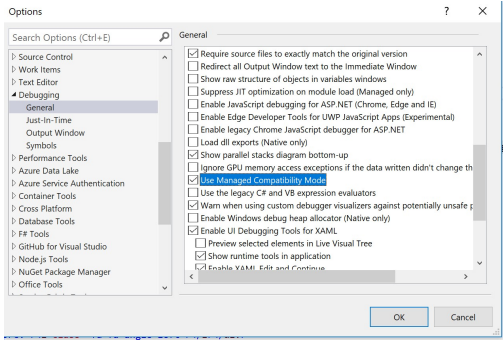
Options

?

Search Options (Ctrl+E)

▷ Source Control
▷ Work Items
▷ Text Editor
◢ Debugging
General
Just-In-Time
Output Window
Symbols
▷ Performance Tools
▷ Azure Data Lake
▷ Azure Service Authentication
▷ Container Tools
▷ Cross Platform
▷ Database Tools
▷ F# Tools
▷ GitHub for Visual Studio
▷ Node.js Tools
▷ NuGet Package Manager
▷ Office Tools

General

Require source files to exactly match the original version
Redirect all Output Window text to the Immediate Window
Show raw structure of objects in variables windows
Suppress JIT optimization on module load (Managed only)
Enable JavaScript debugging for ASP.NET (Chrome, Edge and IE)
Enable Edge Developer Tools for UWP JavaScript Apps (Experimental)
Enable legacy Chrome JavaScript debugger for ASP.NET
Enable all dll exports (Native only)
Show parallel stacks diagram bottom-up
Ignore GPU memory access exceptions if the data written didn't change th
Use Managed Compatibility Mode
Use the legacy C# and VB expression evaluators
Warn when using custom debugger visualizers against potentially unsafe p
Enable Windows debug heap allocator (Native only)
Enable UI Debugging Tools for XAML
Preview selected elements in Live Visual Tree
Show runtime tools in application
Enable XAML Edit and Continue

OK

Cancel